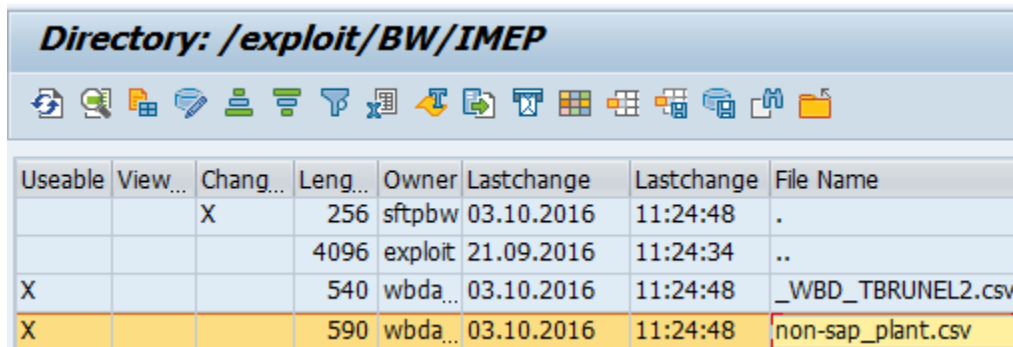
Directory: /exploit/BW/IMEP

| Useable | View... | Chang... | Leng... | Owner | Lastchange | Lastchange | File Name |
|---|---|---|---|---|---|---|---|
| | | X | 256 | sftpbw | 03.10.2016 | 11:24:48 | . |
| | | | 4096 | exploit | 21.09.2016 | 11:24:34 | .. |
| X | | | 540 | wbda... | 03.10.2016 | 11:24:48 | _WBD_TBRUNEL2.csv |
| X | | | 590 | wbda... | 03.10.2016 | 11:24:48 | non-sap_plant.csv |